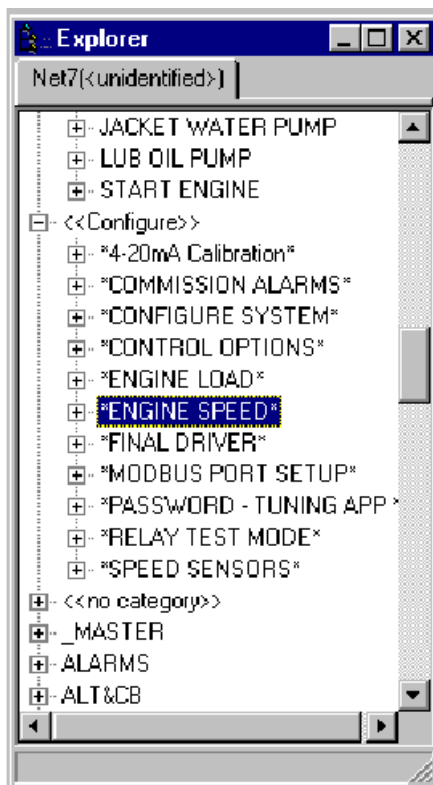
Explorer

Net7(<unidentified>)

JACKET WATER PUMP
LUB OIL PUMP
START ENGINE
<<Configure>>
*4-20mA Calibration*
*COMMISSION ALARMS*
*CONFIGURE SYSTEM*
*CONTROL OPTIONS*
*ENGINE LOAD*
*ENGINE SPEED*
*FINAL DRIVER*
*MODBUS PORT SETUP*
*PASSWORD - TUNING APP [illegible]
*RELAY TEST MODE*
*SPEED SENSORS*
<<no category>>
_MASTER
ALARMS
ALT&CB